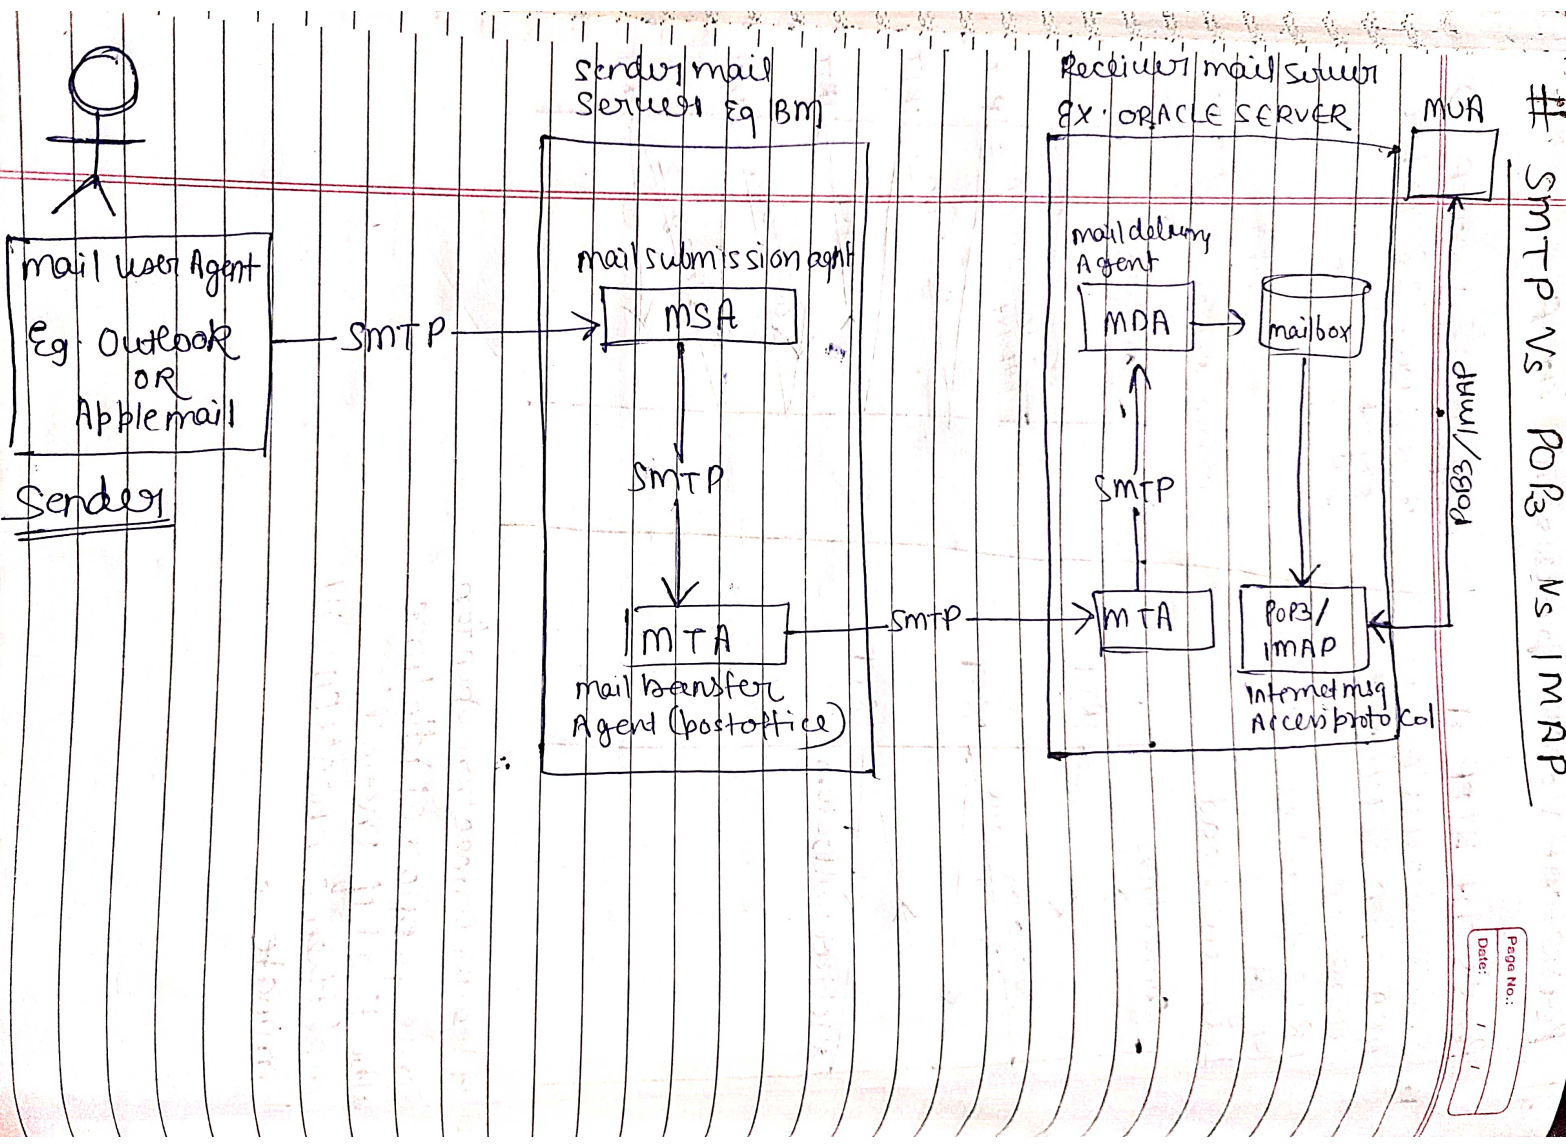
# SMTP Vs POP3 Vs IMAP

mail user Agent
Eg. Outlook OR Applemail

Sender

SMTP

Sender mail Server Eg BM

mail submission agent
MSA

SMTP

MTA
mail transfer Agent (postoffice)

SMTP

Reciever mail server
Ex. ORACLE SERVER

mail delivery Agent
MDA

mailbox

SMTP

MTA

POP3/IMAP
Internet msg Access protocol

MUA

POP3/IMAP

Page No.:
Date: / /